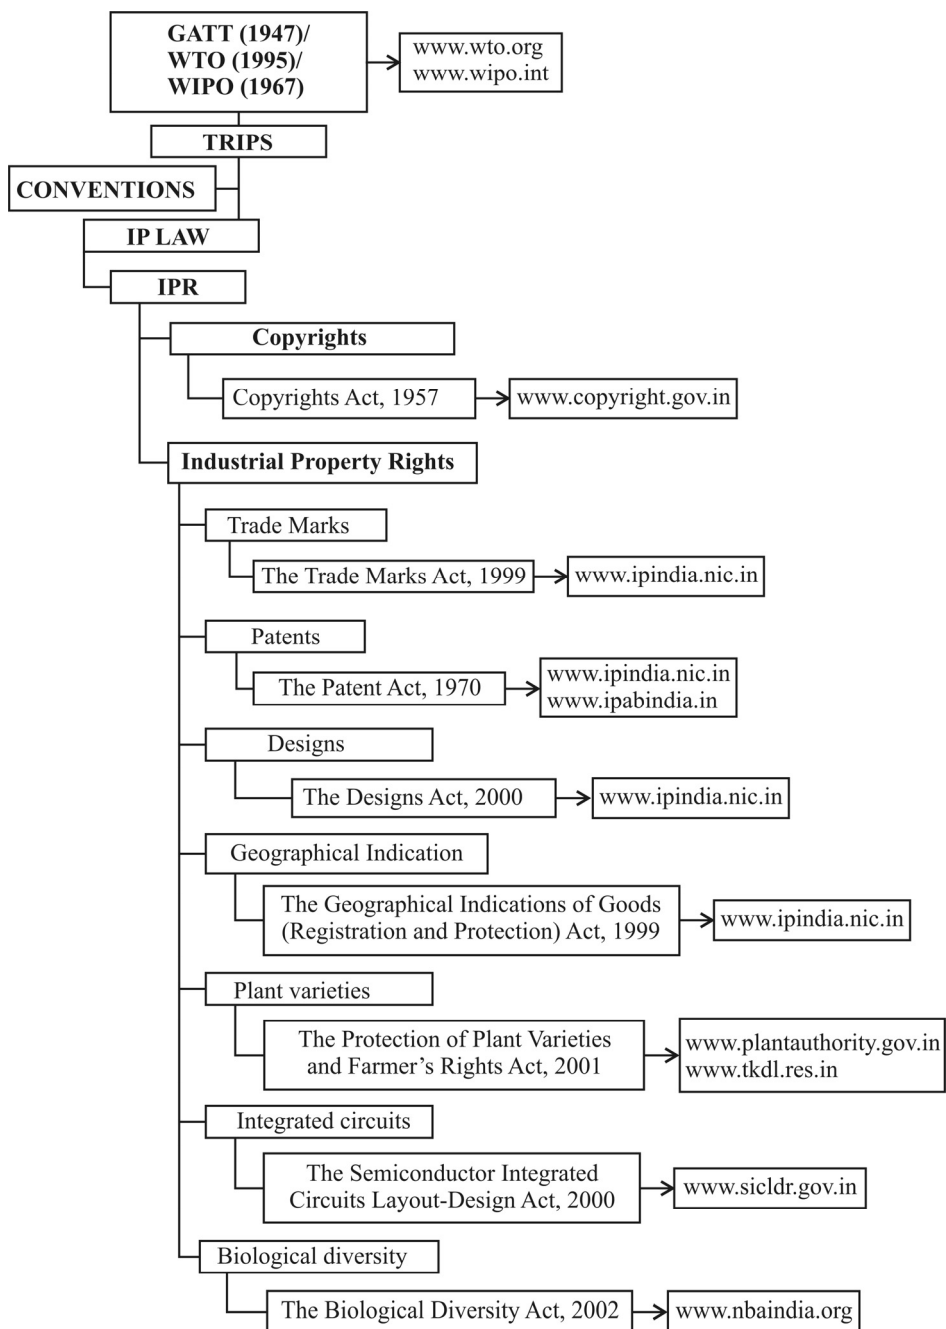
GATT (1947)/
WTO (1995)/
WIPO (1967)

www.wto.org
www.wipo.int

TRIPS

CONVENTIONS

IP LAW

IPR

Copyrights

Copyrights Act, 1957

www.copyright.gov.in

Industrial Property Rights

Trade Marks

The Trade Marks Act, 1999

www.ipindia.nic.in

Patents

The Patent Act, 1970

www.ipindia.nic.in
www.ipabindia.in

Designs

The Designs Act, 2000

www.ipindia.nic.in

Geographical Indication

The Geographical Indications of Goods (Registration and Protection) Act, 1999

www.ipindia.nic.in

Plant varieties

The Protection of Plant Varieties and Farmer's Rights Act, 2001

www.plantauthority.gov.in
www.tkdl.res.in

Integrated circuits

The Semiconductor Integrated Circuits Layout-Design Act, 2000

www.sicldr.gov.in

Biological diversity

The Biological Diversity Act, 2002

www.nbaindia.org